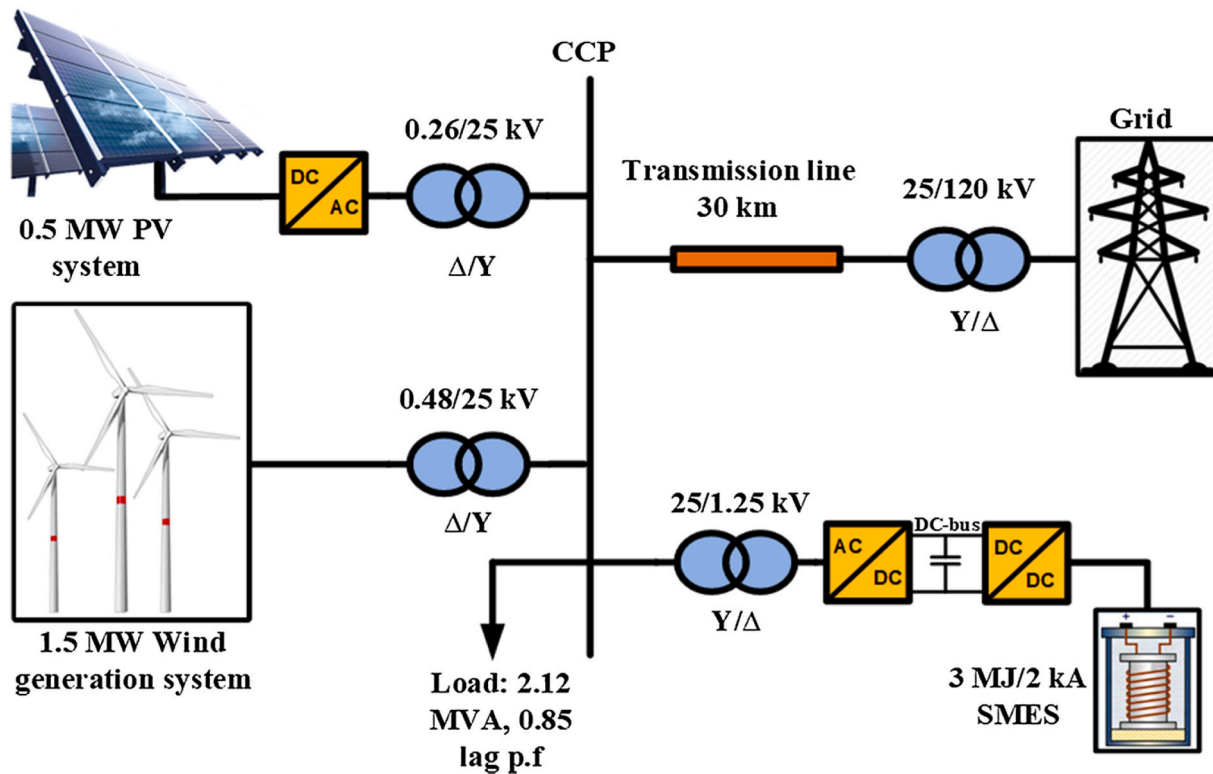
CCP

DC
AC

0.26/25 kV

$\Delta$/Y

0.5 MW PV system

Transmission line 30 km

25/120 kV

Y/$\Delta$

Grid

0.48/25 kV

$\Delta$/Y

1.5 MW Wind generation system

25/1.25 kV

Y/$\Delta$

AC
DC

DC-bus

DC
DC

+ −

Load: 2.12 MVA, 0.85 lag p.f

3 MJ/2 kA SMES